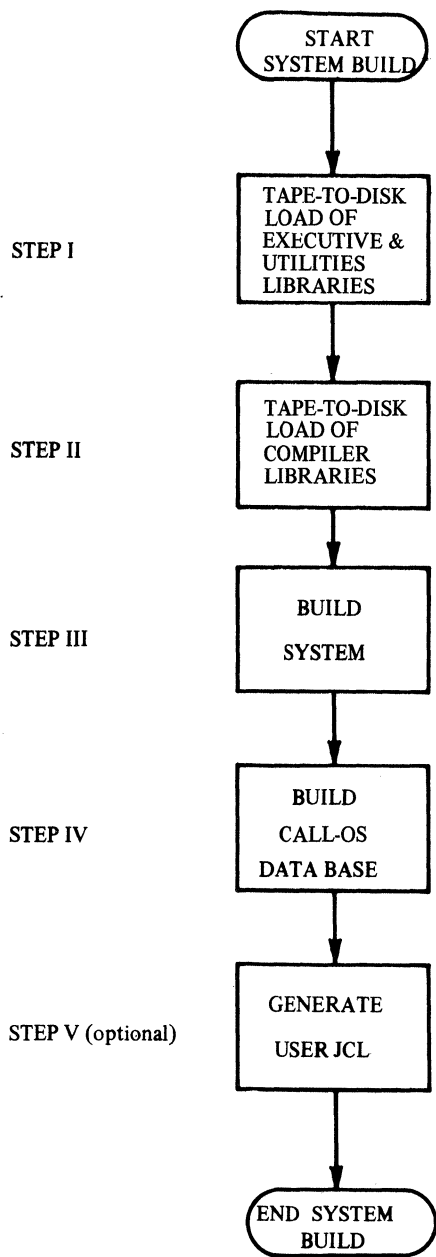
START SYSTEM BUILD

STEP I

TAPE-TO-DISK LOAD OF EXECUTIVE & UTILITIES LIBRARIES

STEP II

TAPE-TO-DISK LOAD OF COMPILER LIBRARIES

STEP III

BUILD SYSTEM

STEP IV

BUILD CALL-OS DATA BASE

STEP V (optional)

GENERATE USER JCL

END SYSTEM BUILD